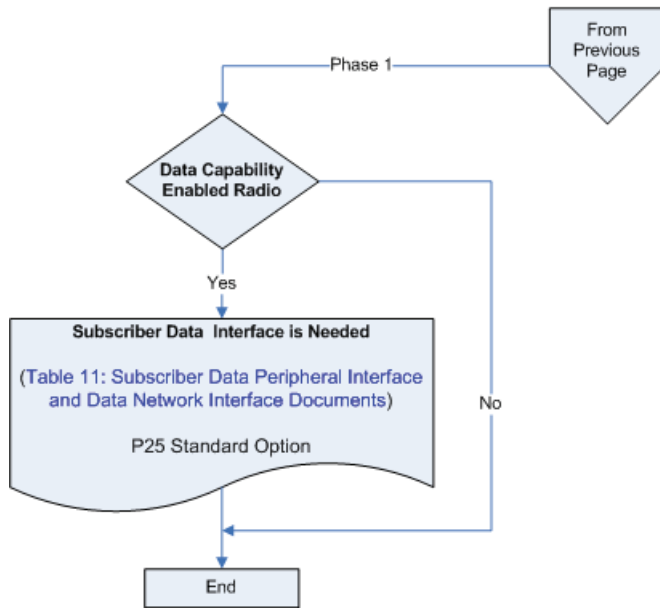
From Previous Page

Phase 1

Data Capability Enabled Radio

Yes

Subscriber Data Interface is Needed

(Table 11: Subscriber Data Peripheral Interface and Data Network Interface Documents)

P25 Standard Option

No

End